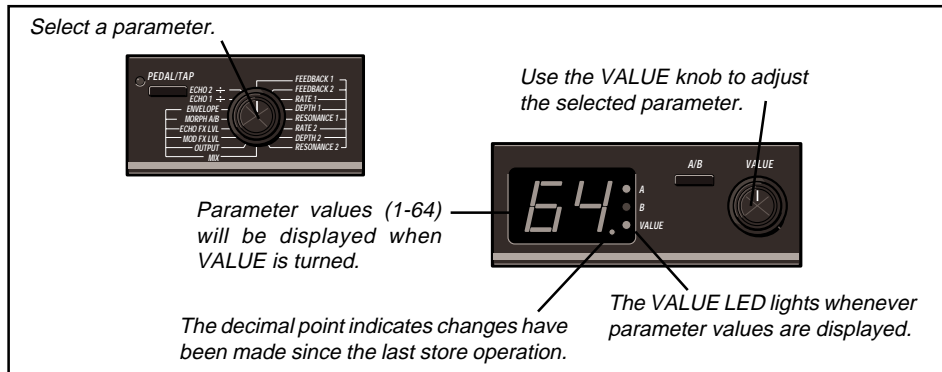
Select a parameter.

PEDAL/TAP

ECHO 2 ÷
ECHO 1 ÷
ENVELOPE
MORPH A/B
ECHO FX LVL
MOD FX LVL
OUTPUT
MIX

FEEDBACK 1
FEEDBACK 2
RATE 1
DEPTH 1
RESONANCE 1
RATE 2
DEPTH 2
RESONANCE 2

Use the VALUE knob to adjust the selected parameter.

A/B

VALUE

64

A
B
VALUE

Parameter values (1-64) will be displayed when VALUE is turned.

The VALUE LED lights whenever parameter values are displayed.

The decimal point indicates changes have been made since the last store operation.